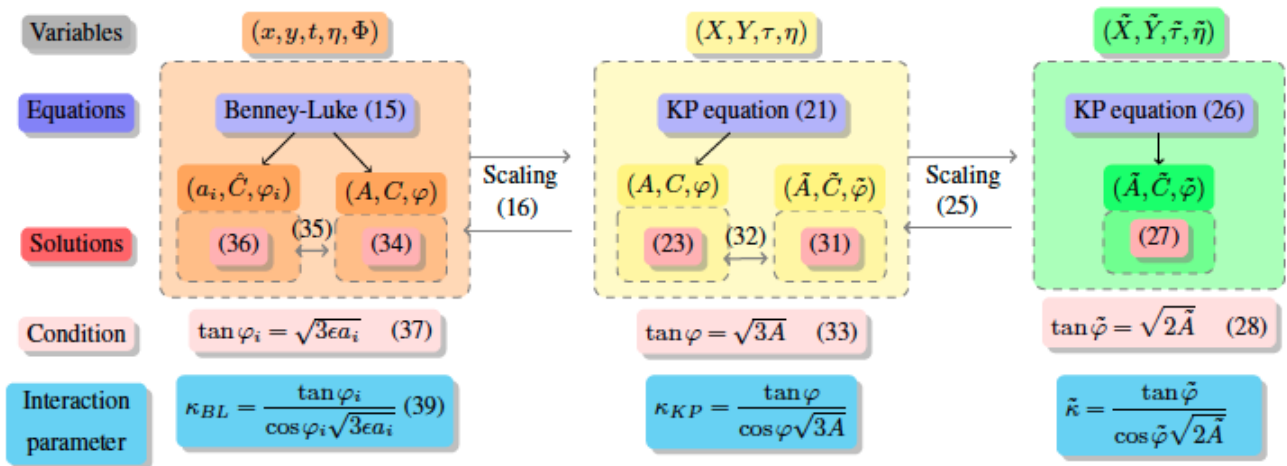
Variables

$(x, y, t, \eta, \Phi)$

$(X, Y, \tau, \eta)$

$(\tilde{X}, \tilde{Y}, \tilde{\tau}, \tilde{\eta})$

Equations

Benney-Luke (15)

KP equation (21)

KP equation (26)

$(a_i, \hat{C}, \varphi_i)$

$(A, C, \varphi)$

Scaling (16)

$(A, C, \varphi)$

$(\tilde{A}, \tilde{C}, \tilde{\varphi})$

Scaling (25)

$(\tilde{A}, \tilde{C}, \tilde{\varphi})$

Solutions

(36) (35) (34)

(23) (32) (31)

(27)

Condition

$\tan\varphi_i = \sqrt{3\epsilon a_i}$ (37)

$\tan\varphi = \sqrt{3A}$ (33)

$\tan\tilde{\varphi} = \sqrt{2\tilde{A}}$ (28)

Interaction parameter

$\kappa_{BL} = \frac{\tan\varphi_i}{\cos\varphi_i\sqrt{3\epsilon a_i}}$ (39)

$\kappa_{KP} = \frac{\tan\varphi}{\cos\varphi\sqrt{3A}}$

$\tilde{\kappa} = \frac{\tan\tilde{\varphi}}{\cos\tilde{\varphi}\sqrt{2\tilde{A}}}$